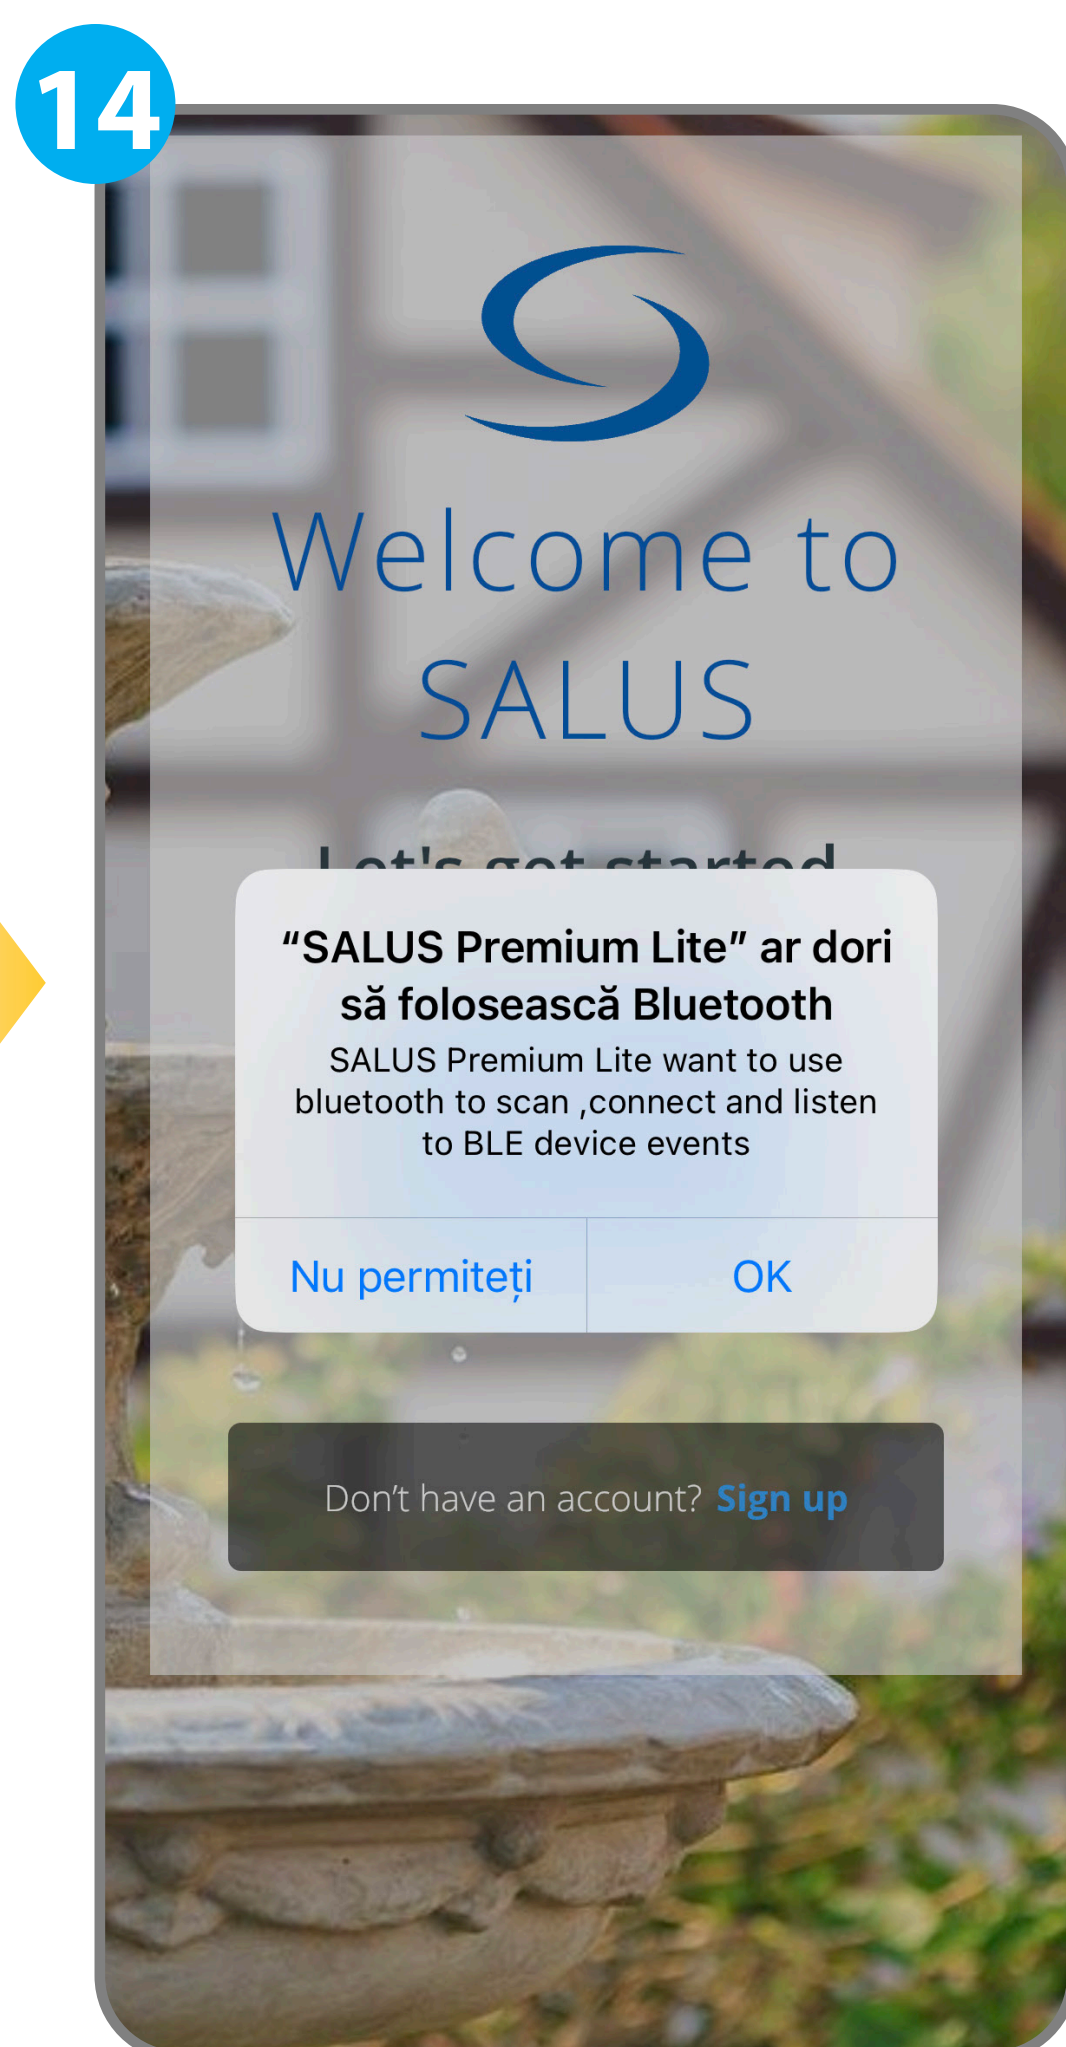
14

Welcome to SALUS

Let's get started

“SALUS Premium Lite” ar dori să folosească Bluetooth

SALUS Premium Lite want to use bluetooth to scan ,connect and listen to BLE device events

Nu permiteți

OK

Don’t have an account? Sign up